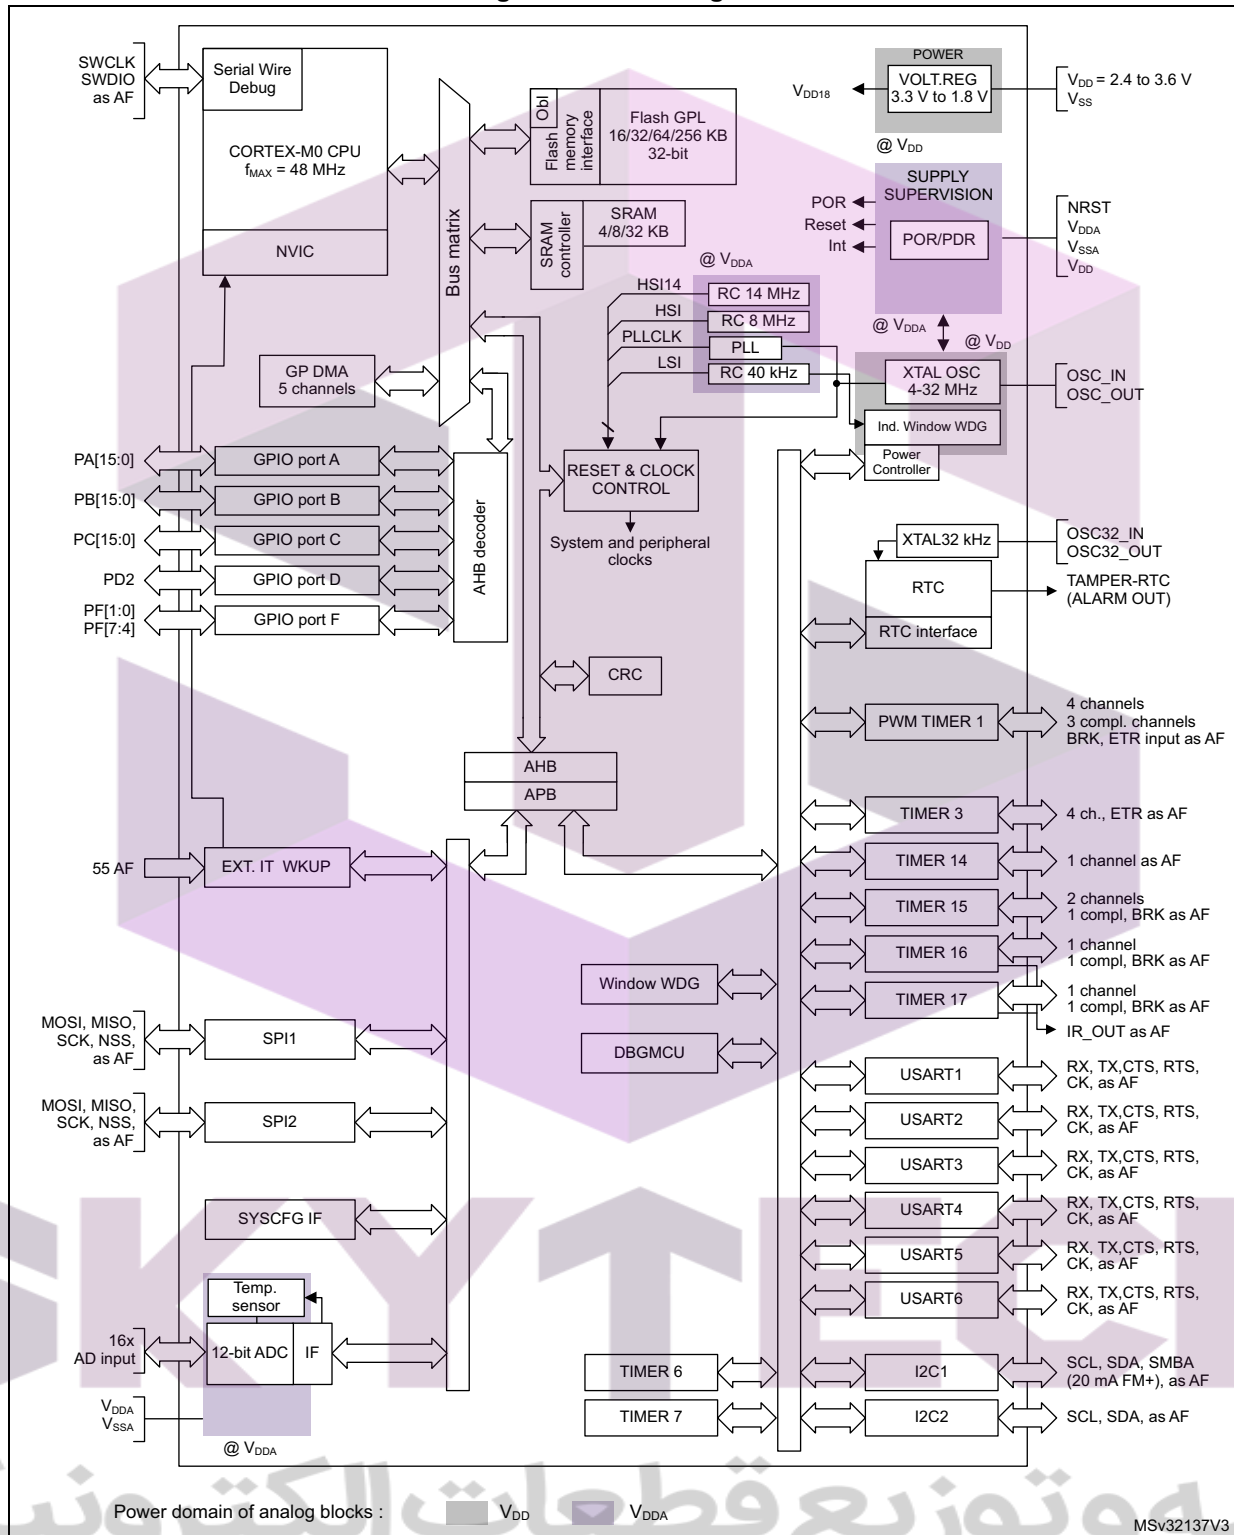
SWCLK SWDIO as AF

Serial Wire Debug

CORTEX-M0 CPU $f_{MAX}$ = 48 MHz

NVIC

Bus matrix

Obl

Flash memory interface

Flash GPL 16/32/64/256 KB 32-bit

SRAM controller

SRAM 4/8/32 KB

POWER

VOLT.REG 3.3 V to 1.8 V

$V_{DD18}$

$V_{DD}$ = 2.4 to 3.6 V $V_{SS}$

@ $V_{DD}$

SUPPLY SUPERVISION

POR

Reset

Int

POR/PDR

NRST $V_{DDA}$ $V_{SSA}$ $V_{DD}$

@ $V_{DDA}$

HSI14

RC 14 MHz

HSI

RC 8 MHz

PLLCLK

PLL

LSI

RC 40 kHz

@ $V_{DDA}$

@ $V_{DD}$

XTAL OSC 4-32 MHz

OSC_IN OSC_OUT

Ind. Window WDG

GP DMA 5 channels

PA[15:0]

GPIO port A

PB[15:0]

GPIO port B

PC[15:0]

GPIO port C

PD2

GPIO port D

PF[1:0] PF[7:4]

GPIO port F

AHB decoder

RESET & CLOCK CONTROL

System and peripheral clocks

Power Controller

XTAL32 kHz

OSC32_IN OSC32_OUT

RTC

TAMPER-RTC (ALARM OUT)

RTC interface

CRC

PWM TIMER 1

4 channels 3 compl. channels BRK, ETR input as AF

AHB

APB

TIMER 3

4 ch., ETR as AF

55 AF

EXT. IT WKUP

TIMER 14

1 channel as AF

TIMER 15

2 channels 1 compl, BRK as AF

TIMER 16

1 channel 1 compl, BRK as AF

Window WDG

TIMER 17

1 channel 1 compl, BRK as AF

IR_OUT as AF

MOSI, MISO, SCK, NSS, as AF

SPI1

DBGMCU

USART1

RX, TX,CTS, RTS, CK, as AF

MOSI, MISO, SCK, NSS, as AF

SPI2

USART2

RX, TX,CTS, RTS, CK, as AF

USART3

RX, TX,CTS, RTS, CK, as AF

SYSCFG IF

USART4

RX, TX,CTS, RTS, CK, as AF

USART5

RX, TX,CTS, RTS, CK, as AF

Temp. sensor

USART6

RX, TX,CTS, RTS, CK, as AF

16x AD input

12-bit ADC

IF

TIMER 6

I2C1

SCL, SDA, SMBA (20 mA FM+), as AF

$V_{DDA}$ $V_{SSA}$

TIMER 7

I2C2

SCL, SDA, as AF

@ $V_{DDA}$

Power domain of analog blocks : $V_{DD}$ $V_{DDA}$

MSv32137V3